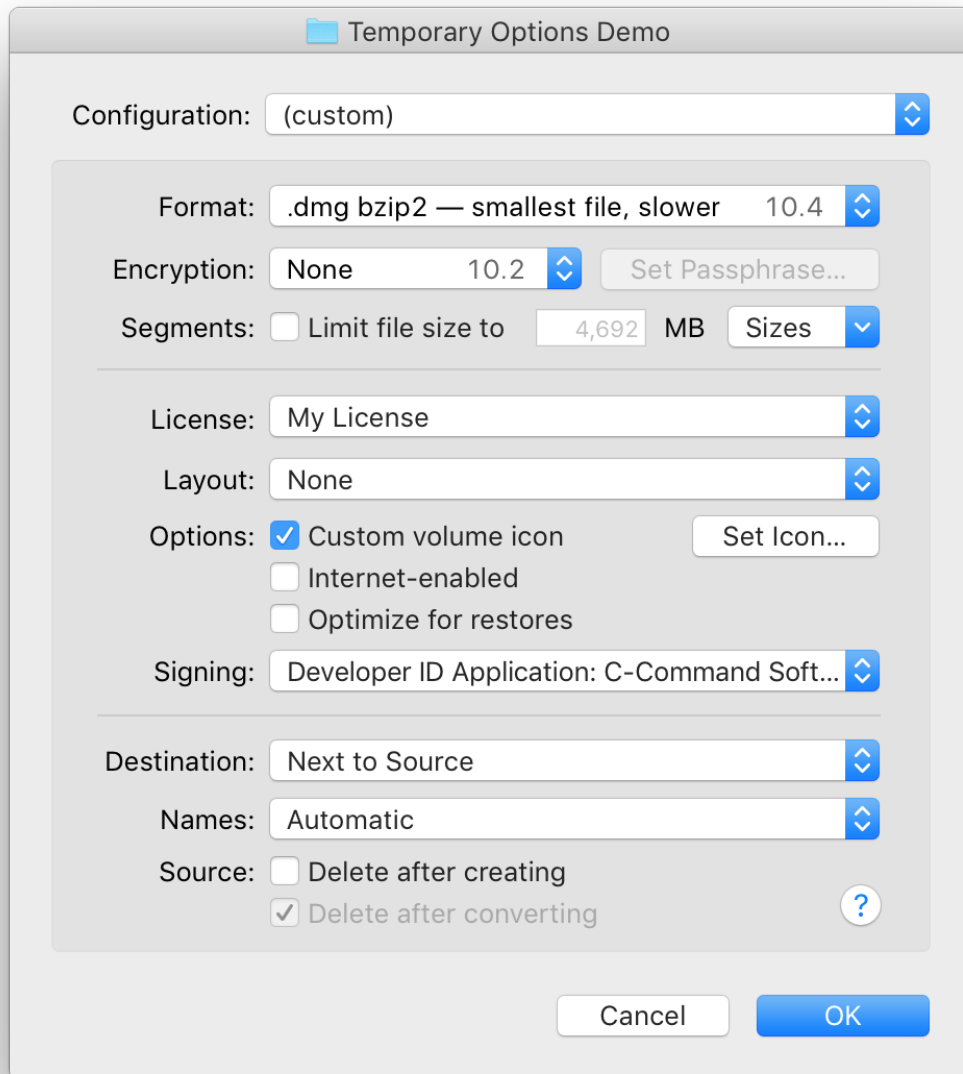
Temporary Options Demo

Configuration: (custom)

Format: .dmg bzip2 — smallest file, slower 10.4

Encryption: None 10.2 Set Passphrase...

Segments: Limit file size to 4,692 MB Sizes

License: My License

Layout: None

Options: Custom volume icon Set Icon...

Internet-enabled

Optimize for restores

Signing: Developer ID Application: C-Command Soft...

Destination: Next to Source

Names: Automatic

Source: Delete after creating

Delete after converting

?

Cancel OK